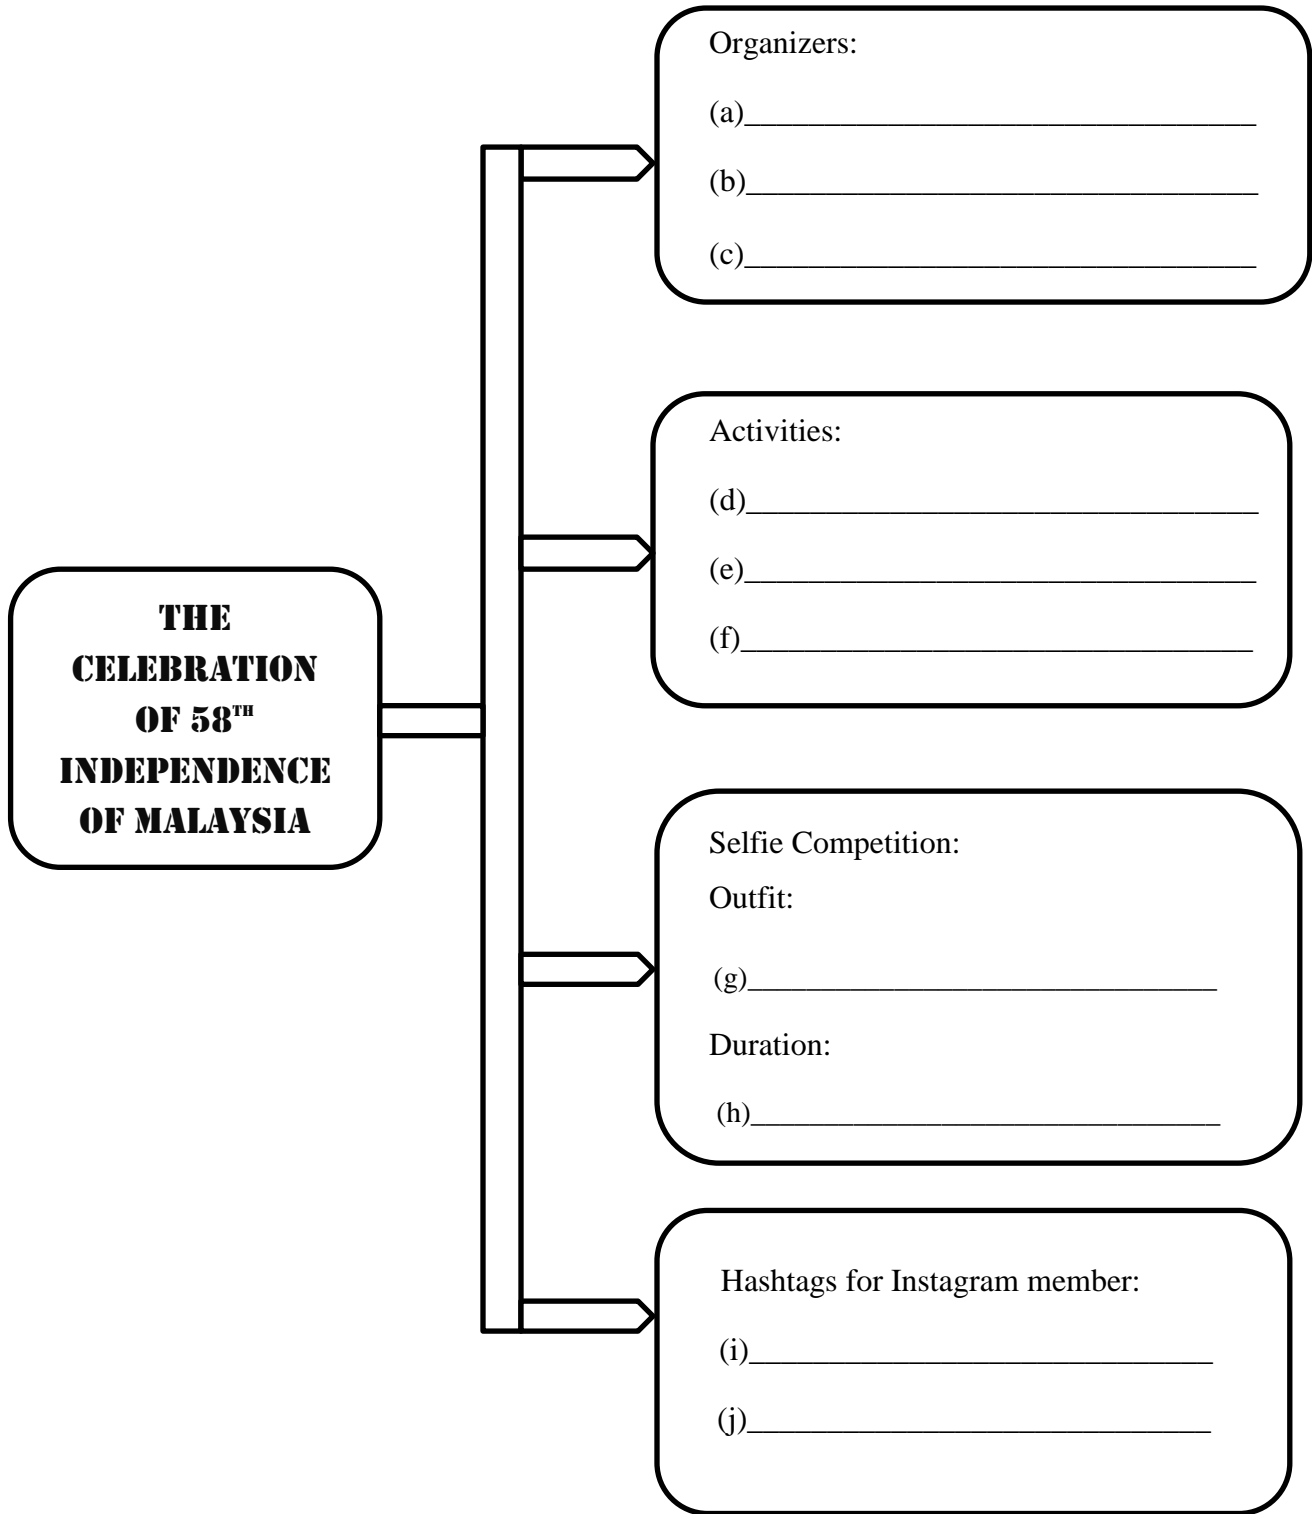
THE CELEBRATION OF 58$^{TH}$ INDEPENDENCE OF MALAYSIA

Organizers:

(a)\_\_\_\_\_\_\_\_\_\_\_\_\_\_\_\_\_\_\_\_\_\_\_\_\_\_\_\_\_\_\_\_

(b)\_\_\_\_\_\_\_\_\_\_\_\_\_\_\_\_\_\_\_\_\_\_\_\_\_\_\_\_\_\_\_\_

(c)\_\_\_\_\_\_\_\_\_\_\_\_\_\_\_\_\_\_\_\_\_\_\_\_\_\_\_\_\_\_\_\_

Activities:

(d)\_\_\_\_\_\_\_\_\_\_\_\_\_\_\_\_\_\_\_\_\_\_\_\_\_\_\_\_\_\_\_\_

(e)\_\_\_\_\_\_\_\_\_\_\_\_\_\_\_\_\_\_\_\_\_\_\_\_\_\_\_\_\_\_\_\_

(f)\_\_\_\_\_\_\_\_\_\_\_\_\_\_\_\_\_\_\_\_\_\_\_\_\_\_\_\_\_\_\_\_

Selfie Competition:

Outfit:

(g)\_\_\_\_\_\_\_\_\_\_\_\_\_\_\_\_\_\_\_\_\_\_\_\_\_\_\_\_\_\_

Duration:

(h)\_\_\_\_\_\_\_\_\_\_\_\_\_\_\_\_\_\_\_\_\_\_\_\_\_\_\_\_\_\_

Hashtags for Instagram member:

(i)\_\_\_\_\_\_\_\_\_\_\_\_\_\_\_\_\_\_\_\_\_\_\_\_\_\_\_\_\_\_

(j)\_\_\_\_\_\_\_\_\_\_\_\_\_\_\_\_\_\_\_\_\_\_\_\_\_\_\_\_\_\_